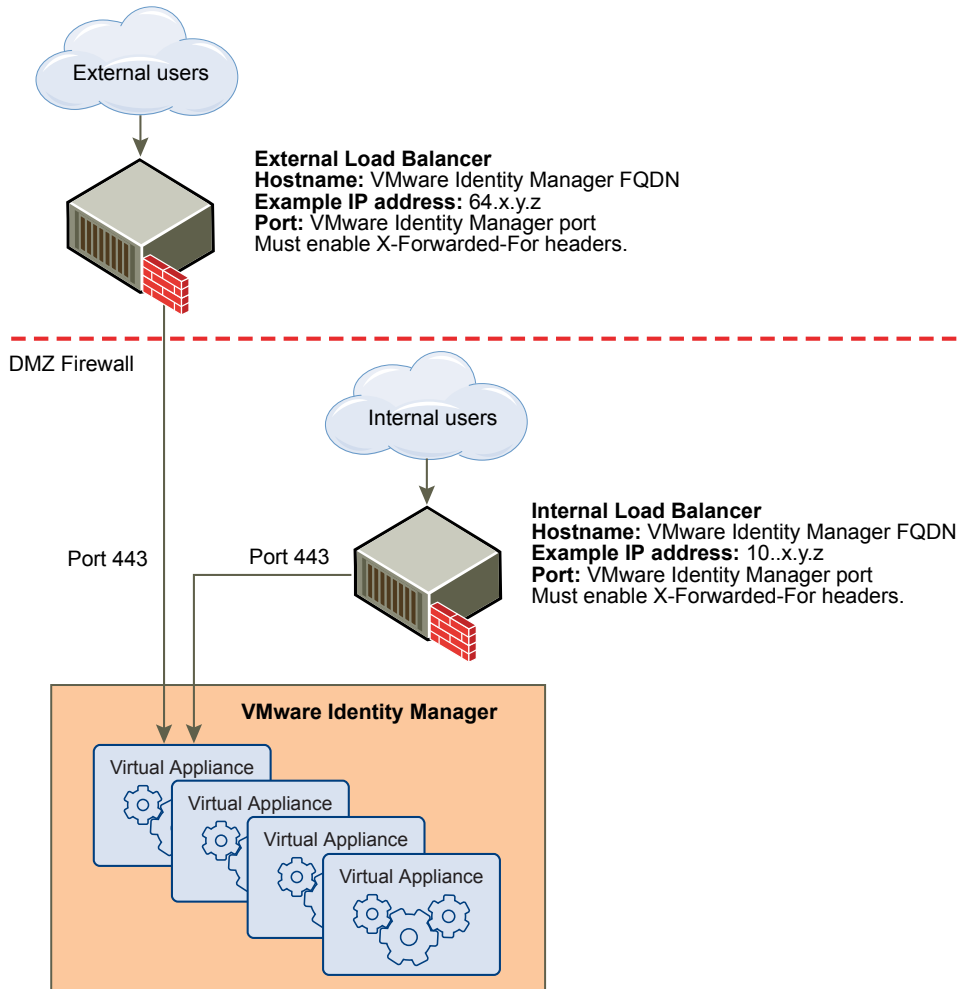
External users

**External Load Balancer**
**Hostname:** VMware Identity Manager FQDN
**Example IP address:** 64.x.y.z
**Port:** VMware Identity Manager port
Must enable X-Forwarded-For headers.

DMZ Firewall

Internal users

**Internal Load Balancer**
**Hostname:** VMware Identity Manager FQDN
**Example IP address:** 10..x.y.z
**Port:** VMware Identity Manager port
Must enable X-Forwarded-For headers.

Port 443

Port 443

**VMware Identity Manager**

Virtual Appliance

Virtual Appliance

Virtual Appliance

Virtual Appliance